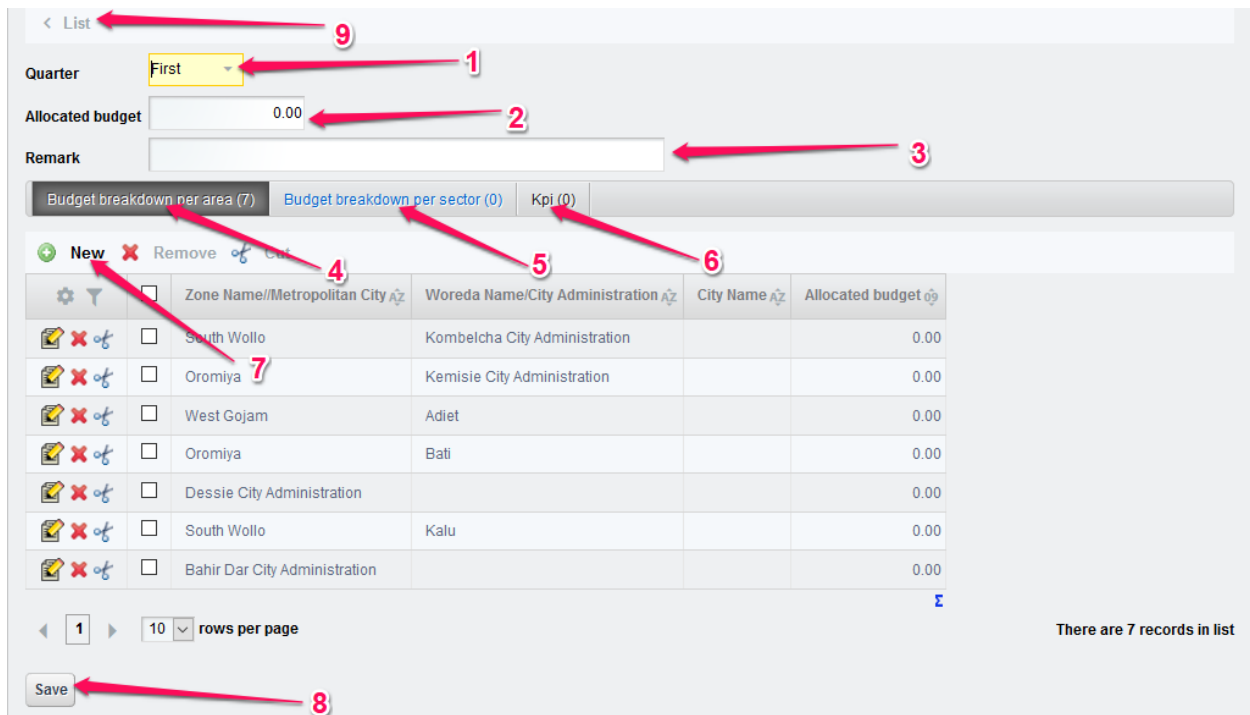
< List 9

Quarter First 1

Allocated budget 0.00 2

Remark 3

Budget breakdown per area (7) Budget breakdown per sector (0) Kpi (0)

New Remove Cut 4 5 6

| | | Zone Name//Metropolitan City | Woreda Name/City Administration | City Name | Allocated budget |
|---|---|---|---|---|---|
| | ☐ | South Wollo | Kombelcha City Administration | | 0.00 |
| | ☐ | Oromiya | Kemisie City Administration | | 0.00 |
| | ☐ | West Gojam | Adiet | | 0.00 |
| | ☐ | Oromiya | Bati | | 0.00 |
| | ☐ | Dessie City Administration | | | 0.00 |
| | ☐ | South Wollo | Kalu | | 0.00 |
| | ☐ | Bahir Dar City Administration | | | 0.00 |

7

Σ

1 10 rows per page

There are 7 records in list

Save 8